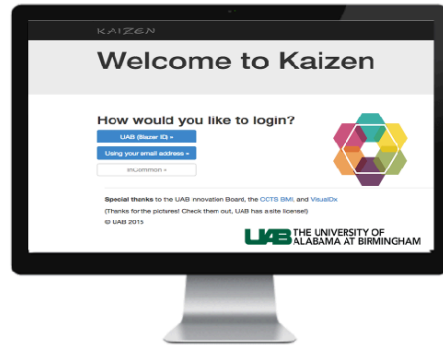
KAIZEN

Welcome to Kaizen

How would you like to login?

UAB (Blazer ID) »

Using your email address »

InCommon »

Special thanks to the UAB Innovation Board, the CCTS BMI, and VisualDx

(Thanks for the pictures! Check them out, UAB has a site license!)

© UAB 2015

UAB THE UNIVERSITY OF ALABAMA AT BIRMINGHAM